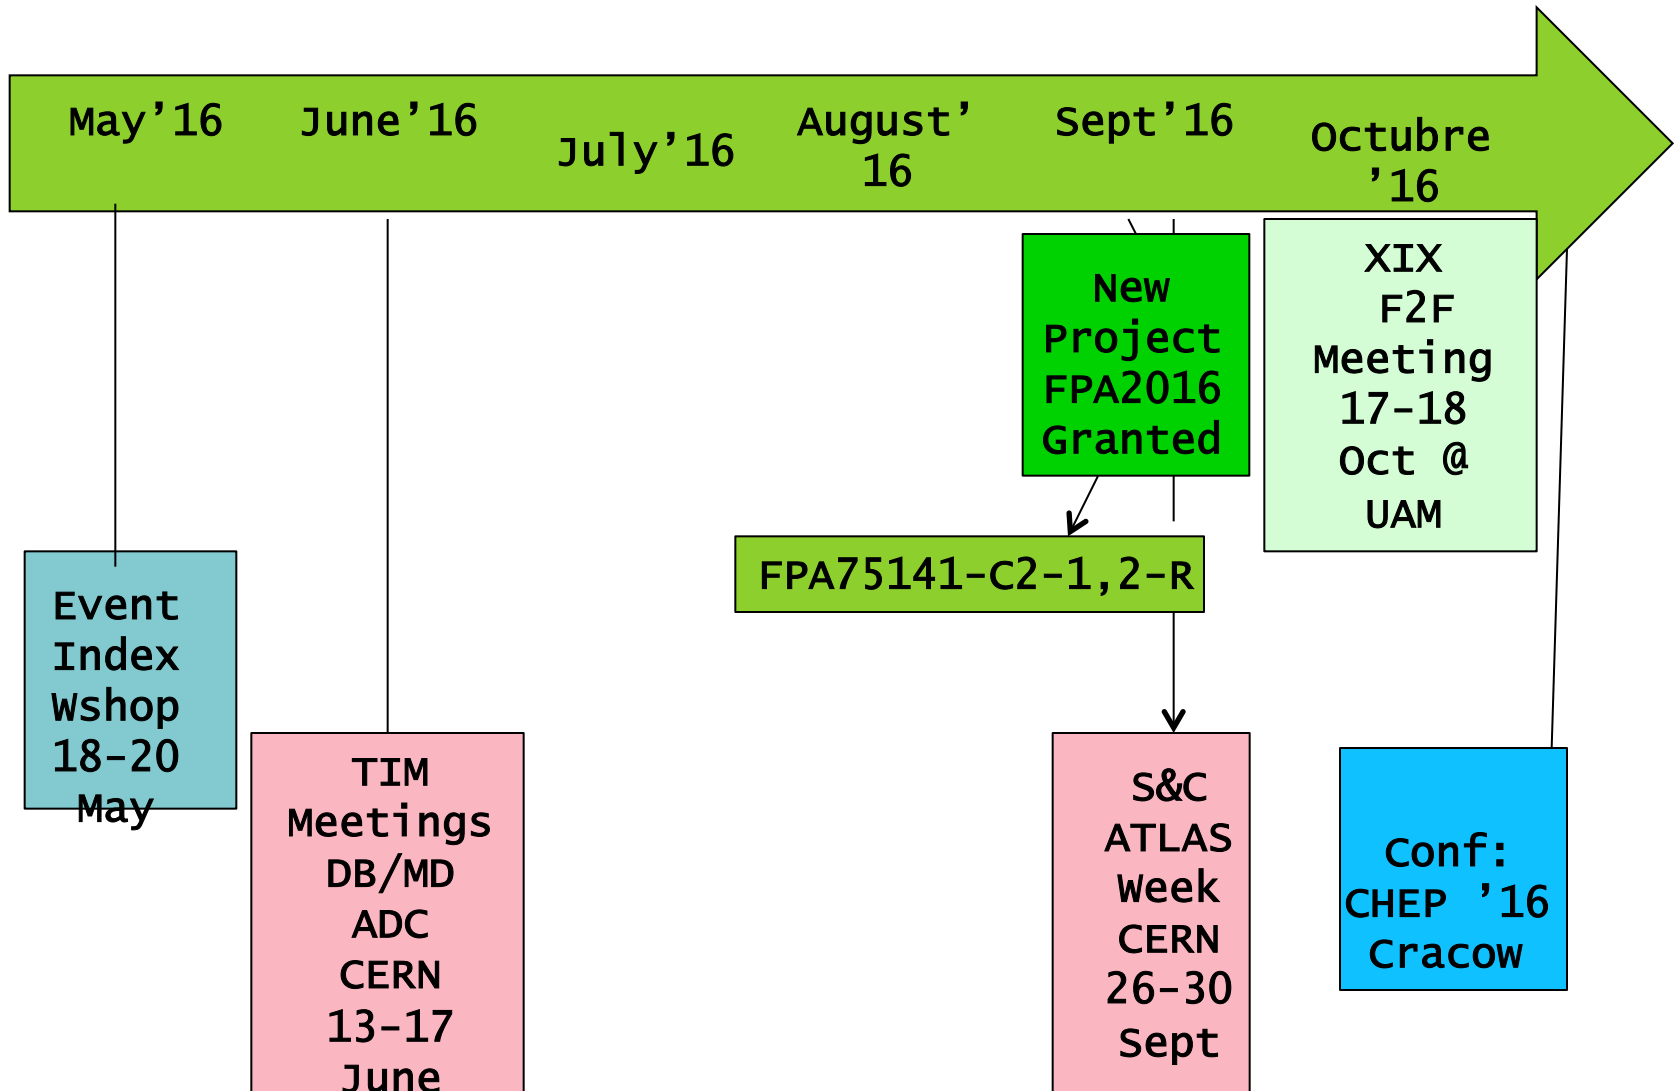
May'16 June'16 July'16 August' 16 Sept'16 Octubre '16

New Project FPA2016 Granted

XIX F2F Meeting 17-18 Oct @ UAM

FPA75141-C2-1,2-R

Event Index Wshop 18-20 May

TIM Meetings DB/MD ADC CERN 13-17 June

S&C ATLAS Week CERN 26-30 Sept

Conf: CHEP '16 Cracow